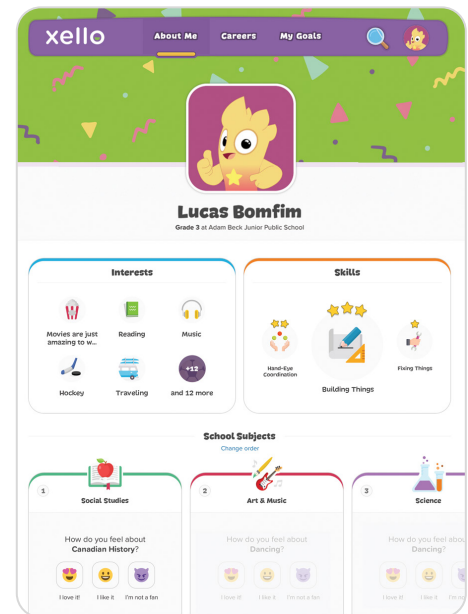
xello

About Me

Careers

My Goals

Lucas Bomfim

Grade 3 at Adam Beck Junior Public School

Interests

Movies are just amazing to w...

Reading

Music

Hockey

Traveling

+12

and 12 more

Skills

Hand-Eye Coordination

Building Things

Fixing Things

School Subjects

Change order

1

Social Studies

How do you feel about Canadian History?

I love it!

I like it

I'm not a fan

2

Art & Music

How do you feel about Dancing?

I love it!

I like it

I'm not a fan

3

Science

How do you feel about Dancing?

I love it!

I like it